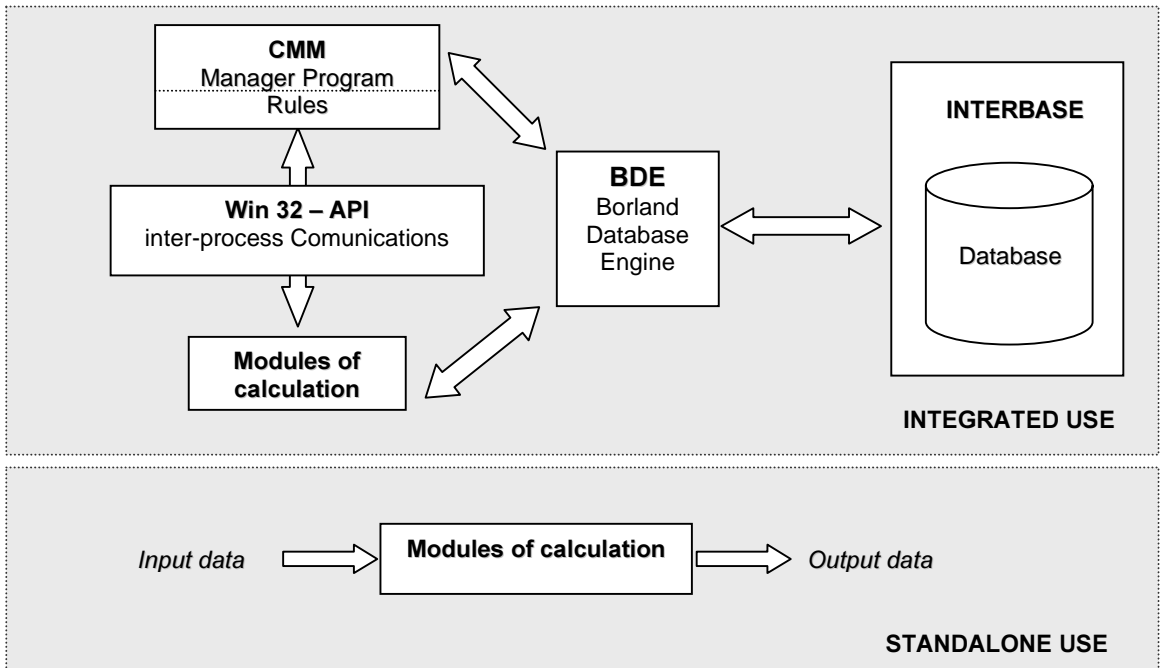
CMM
Manager Program
Rules

Win 32 – API
inter-process Comunications

Modules of calculation

BDE
Borland Database Engine

INTERBASE

Database

INTEGRATED USE

Input data

Modules of calculation

Output data

STANDALONE USE